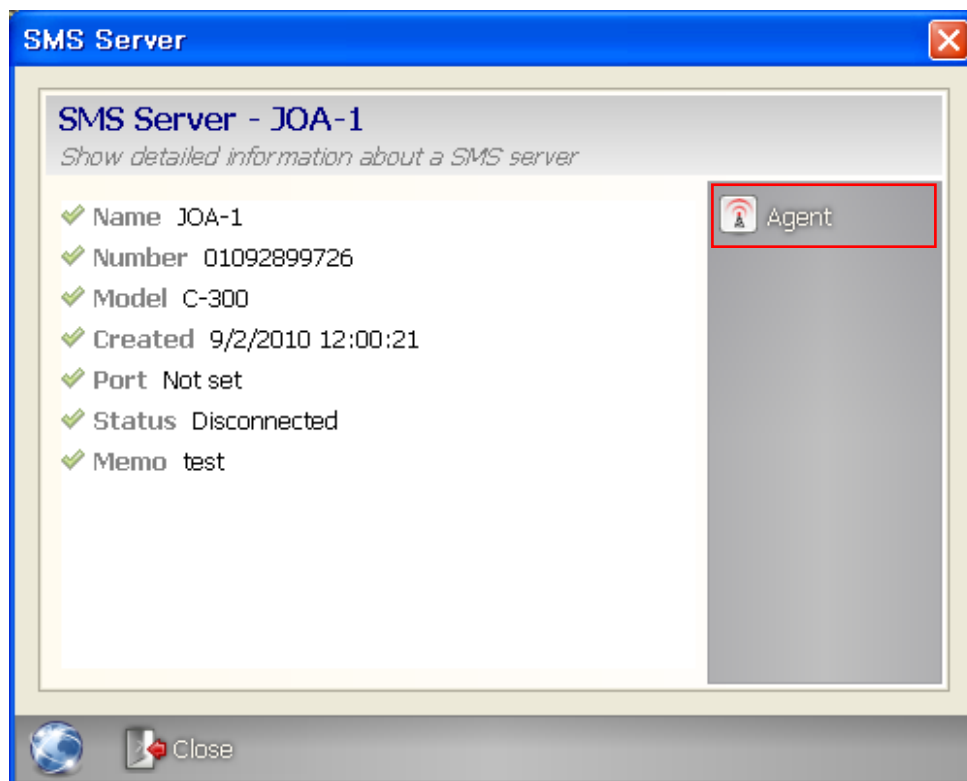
SMS Server

SMS Server - JOA-1
Show detailed information about a SMS server

Name JOA-1
Number 01092899726
Model C-300
Created 9/2/2010 12:00:21
Port Not set
Status Disconnected
Memo test

Agent

Close